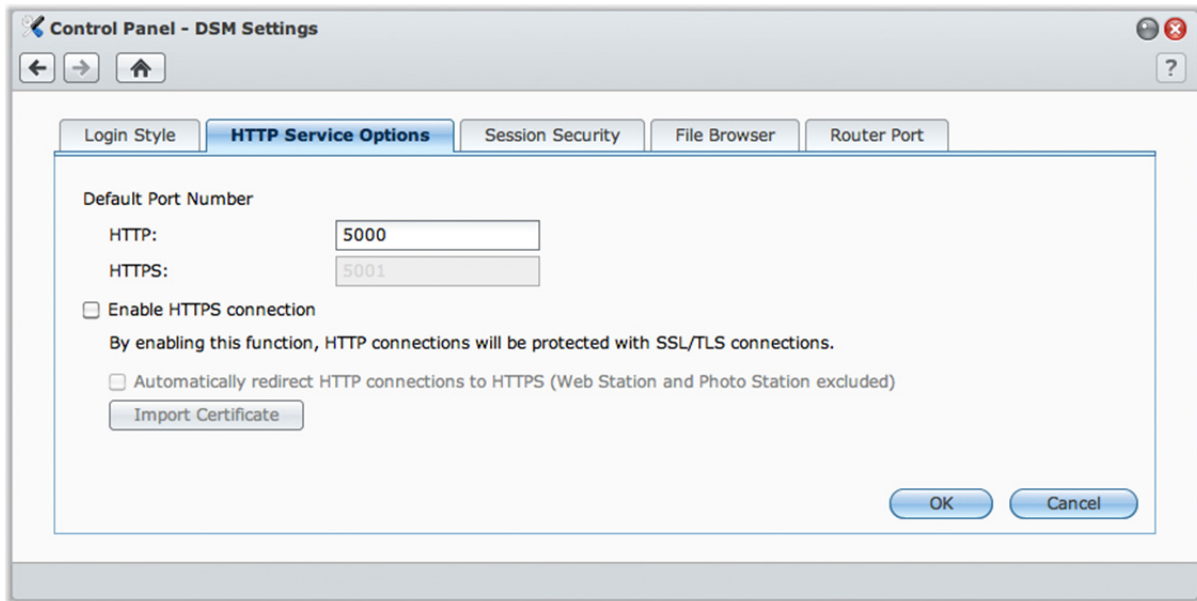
Control Panel - DSM Settings

?

Login Style | HTTP Service Options | Session Security | File Browser | Router Port

Default Port Number

HTTP: 5000

HTTPS: 5001

Enable HTTPS connection

By enabling this function, HTTP connections will be protected with SSL/TLS connections.

Automatically redirect HTTP connections to HTTPS (Web Station and Photo Station excluded)

Import Certificate

OK

Cancel